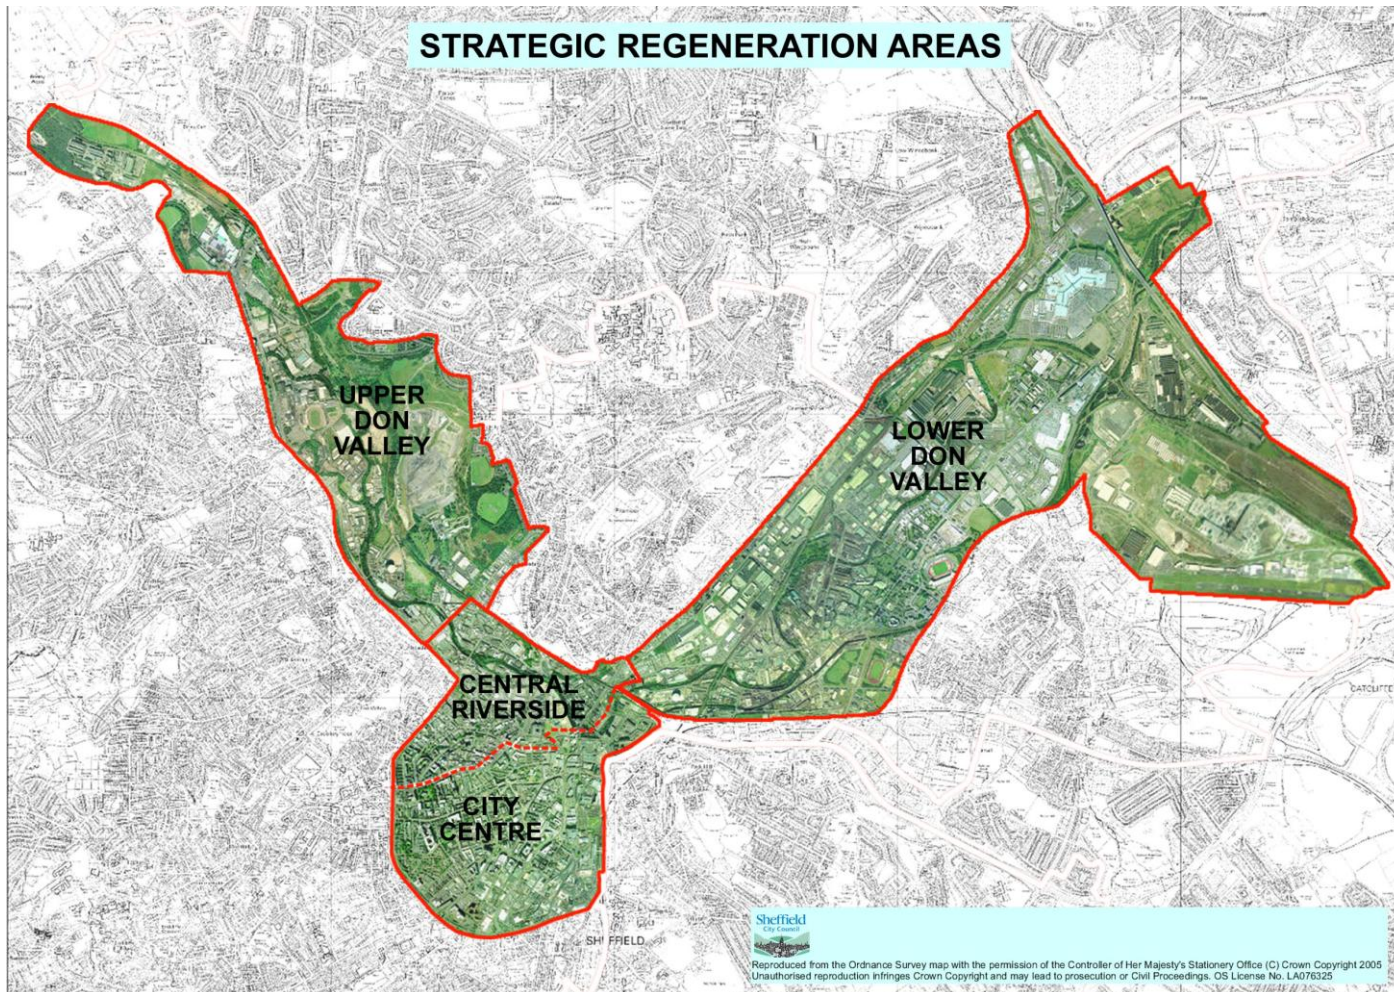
STRATEGIC REGENERATION AREAS

UPPER DON VALLEY

LOWER DON VALLEY

CENTRAL RIVERSIDE

CITY CENTRE

SHEFFIELD

CATCLIFFE

Sheffield City Council

Reproduced from the Ordnance Survey map with the permission of the Controller of Her Majesty's Stationery Office (C) Crown Copyright 2005 Unauthorised reproduction infringes Crown Copyright and may lead to prosecution or Civil Proceedings. OS License No. LA076325